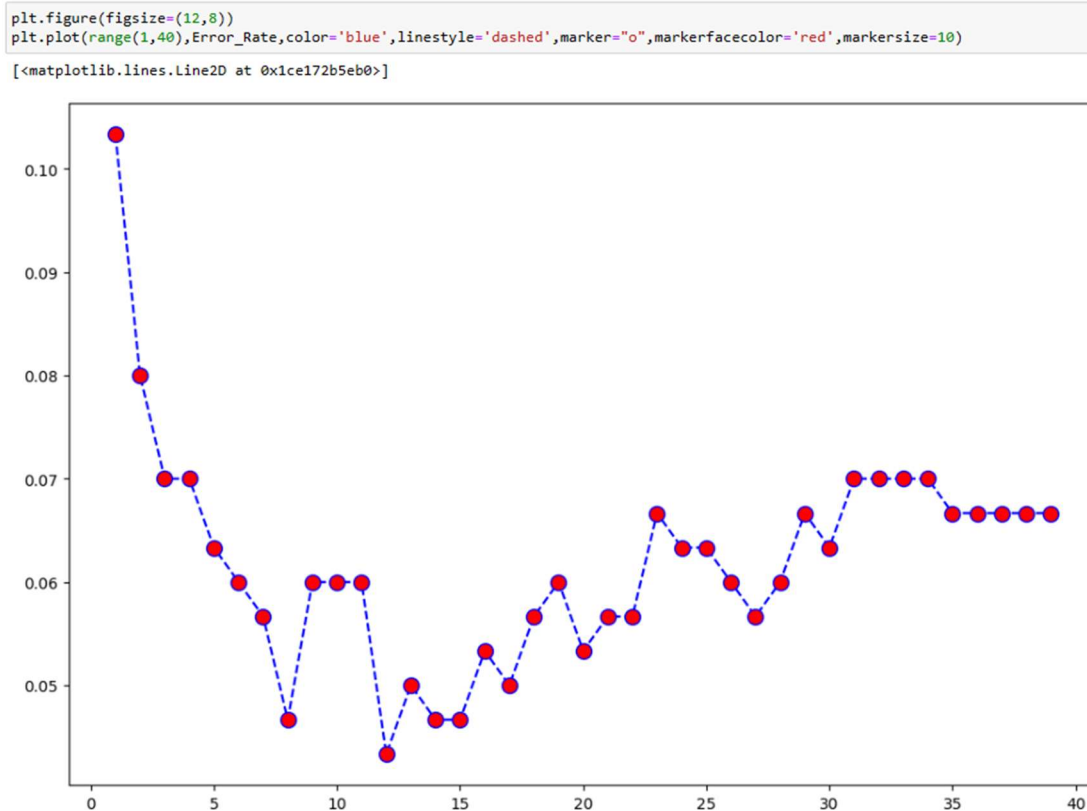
plt.figure(figsize=(12,8))
plt.plot(range(1,40),Error_Rate,color='blue',linestyle='dashed',marker="o",markerfacecolor='red',markersize=10)

[<matplotlib.lines.Line2D at 0x1ce172b5eb0>]

0.10
0.09
0.08
0.07
0.06
0.05

0
5
10
15
20
25
30
35
40